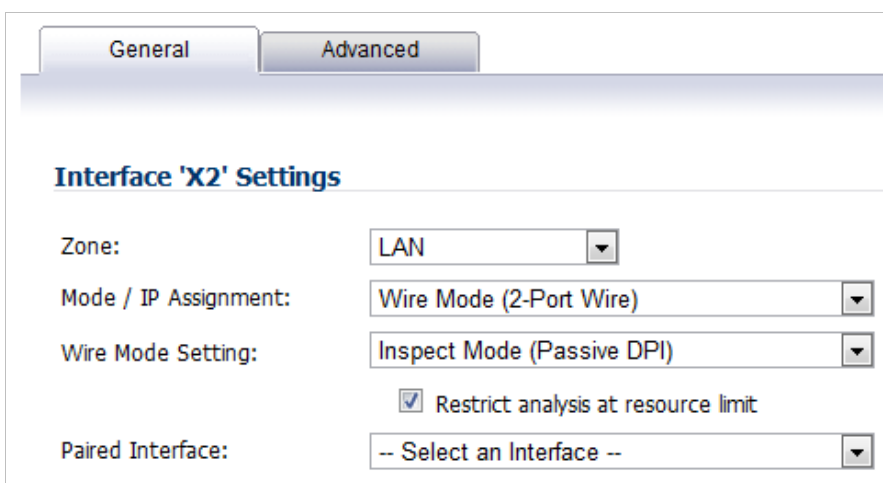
General

Advanced

Interface 'X2' Settings

Zone: LAN

Mode / IP Assignment: Wire Mode (2-Port Wire)

Wire Mode Setting: Inspect Mode (Passive DPI)

Restrict analysis at resource limit

Paired Interface: -- Select an Interface --